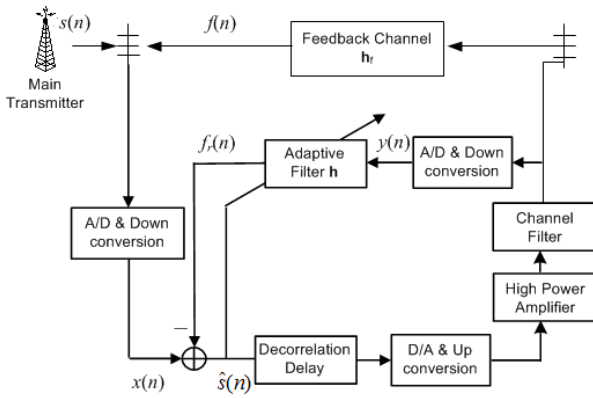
$s(n)$

Main Transmitter

$f(n)$

Feedback Channel $\mathbf{h}_f$

$f_r(n)$

Adaptive Filter $\mathbf{h}$

$y(n)$

A/D & Down conversion

A/D & Down conversion

Channel Filter

High Power Amplifier

$-$

$x(n)$

$\hat{s}(n)$

Decorrelation Delay

D/A & Up conversion